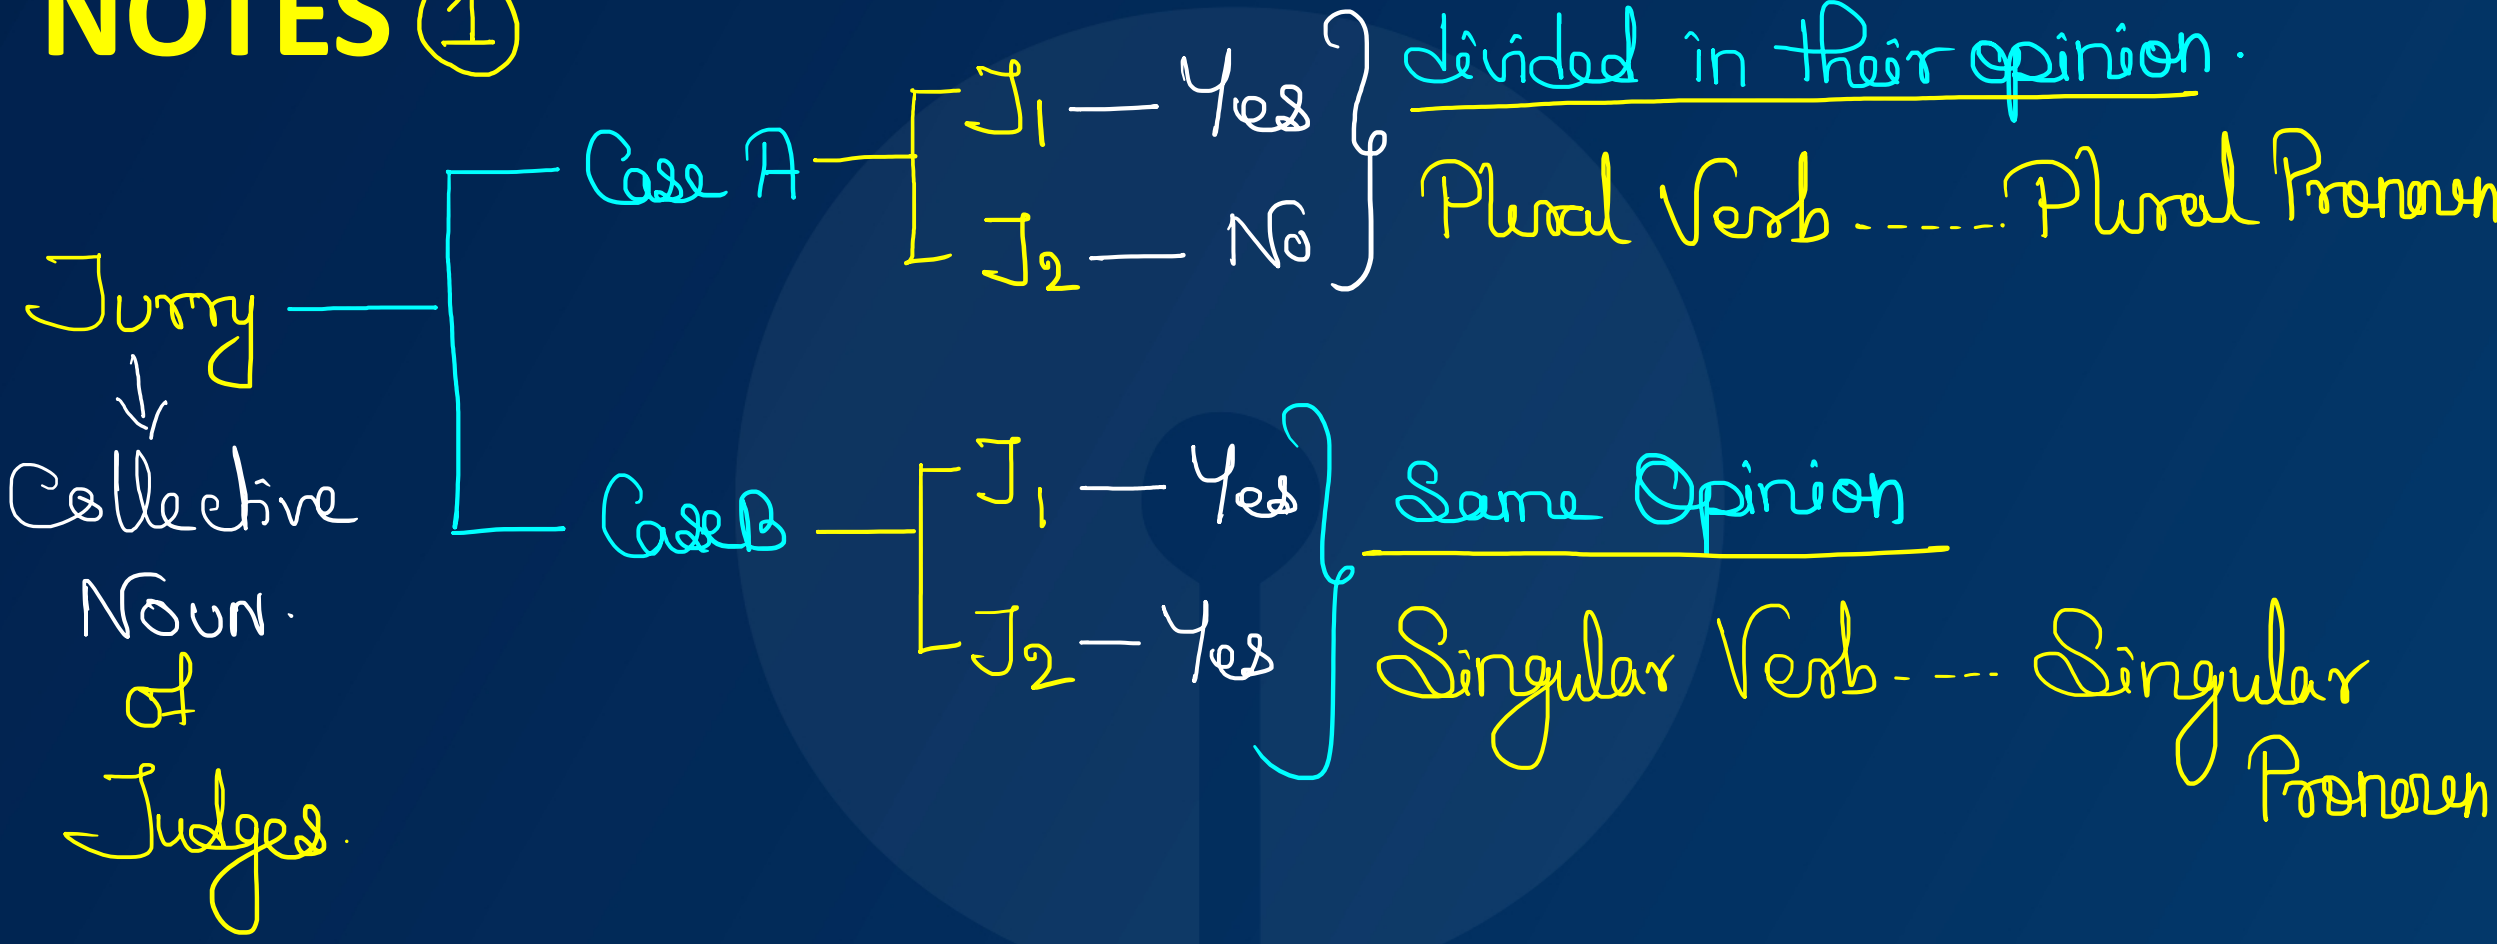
NOTES ①

Jury — Case A — $J_1$ — Yes, $J_2$ — No } divided in their opinion.
Plural Verb ..... Plural Pronoun

Case B — $J_1$ — Yes, $J_2$ — Yes } Same Opinion
Singular Verb .... Singular Pronoun

Collective Noun of Judges.